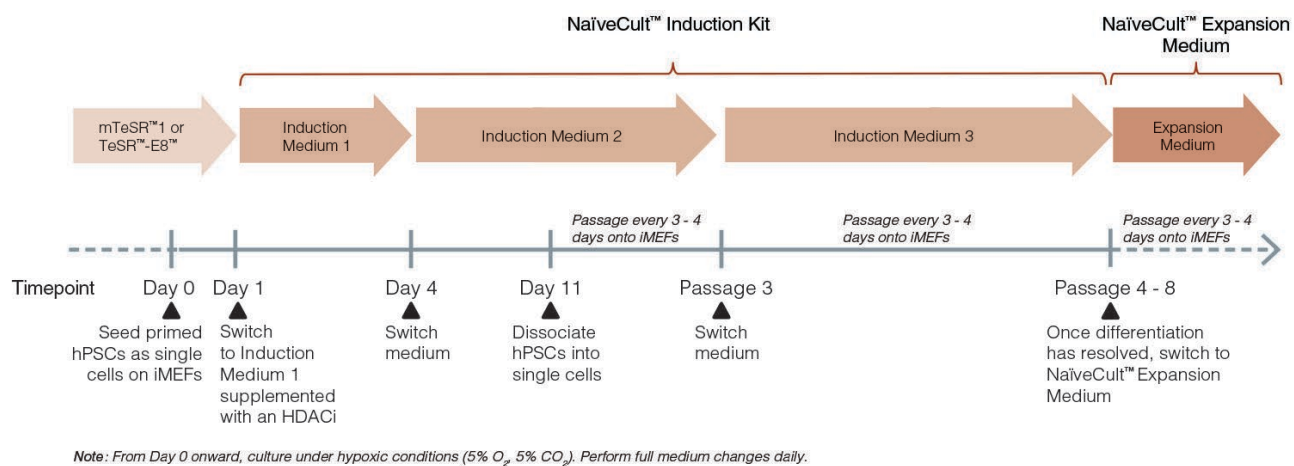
NaïveCult™ Induction Kit

NaïveCult™ Expansion Medium

mTeSR™1 or TeSR™-E8™

Induction Medium 1

Induction Medium 2

Induction Medium 3

Expansion Medium

Passage every 3 - 4 days onto iMEFs

Passage every 3 - 4 days onto iMEFs

Passage every 3 - 4 days onto iMEFs

Timepoint

Day 0
Seed primed hPSCs as single cells on iMEFs

Day 1
Switch to Induction Medium 1 supplemented with an HDACi

Day 4
Switch medium

Day 11
Dissociate hPSCs into single cells

Passage 3
Switch medium

Passage 4 - 8
Once differentiation has resolved, switch to NaïveCult™ Expansion Medium

Note: From Day 0 onward, culture under hypoxic conditions (5% $O_2$, 5% $CO_2$). Perform full medium changes daily.